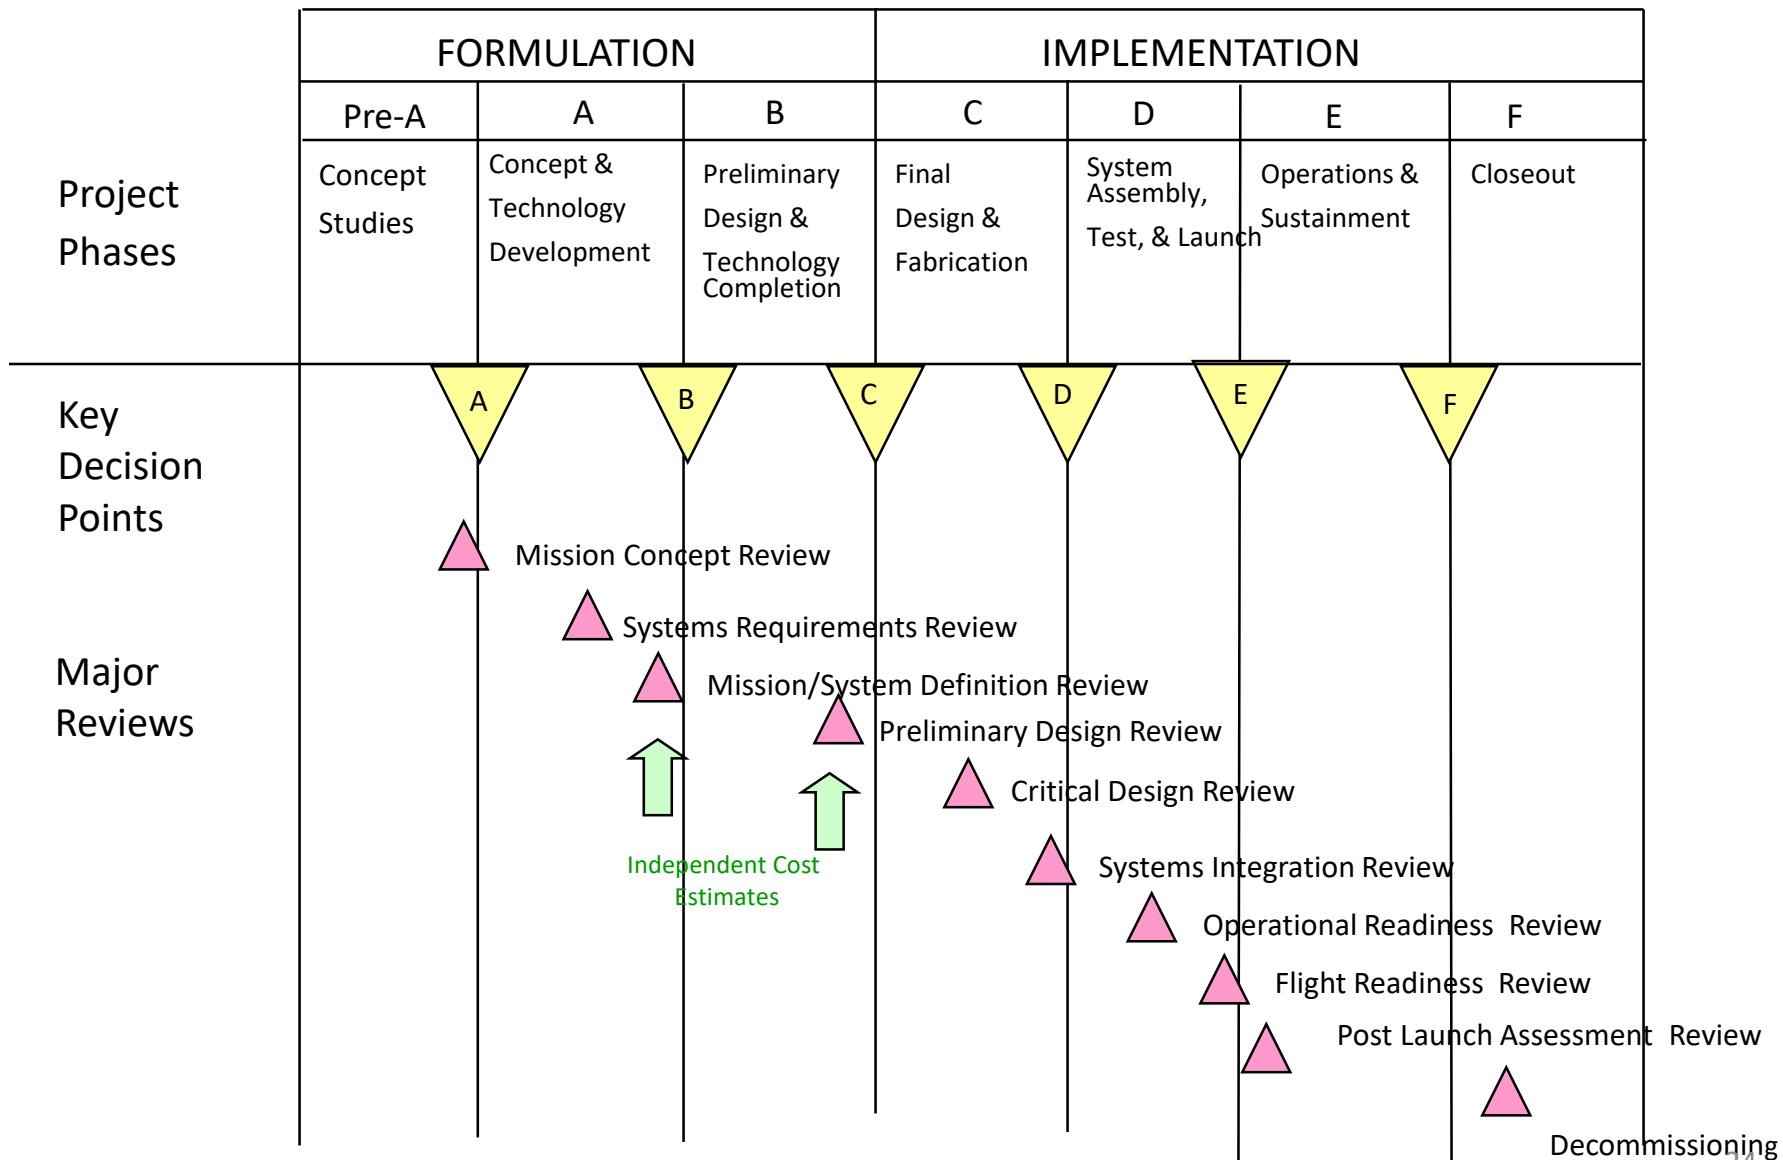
| | FORMULATION | | | IMPLEMENTATION | | | |
|---|---|---|---|---|---|---|---|
| | Pre-A | A | B | C | D | E | F |
| Project Phases | Concept Studies | Concept & Technology Development | Preliminary Design & Technology Completion | Final Design & Fabrication | System Assembly, Test, & Launch | Operations & Sustainment | Closeout |

Key Decision Points

A B C D E F

Major Reviews

Mission Concept Review

Systems Requirements Review

Mission/System Definition Review

Preliminary Design Review

Critical Design Review

Independent Cost Estimates

Systems Integration Review

Operational Readiness Review

Flight Readiness Review

Post Launch Assessment Review

Decommissioning